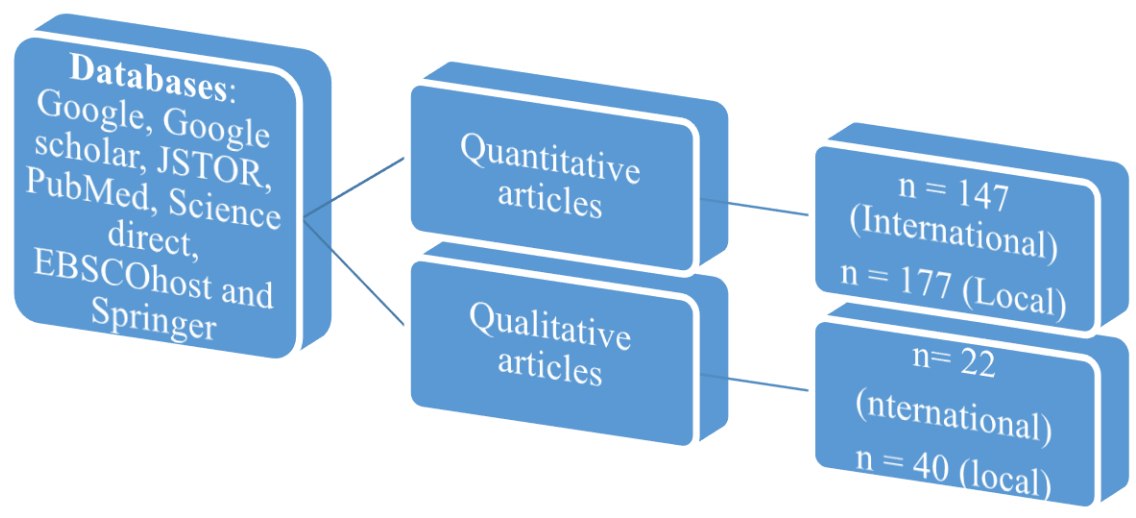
**Databases**: Google, Google scholar, JSTOR, PubMed, Science direct, EBSCOhost and Springer

Quantitative articles

n = 147 (International)

n = 177 (Local)

Qualitative articles

n= 22 (nternational)

n = 40 (local)